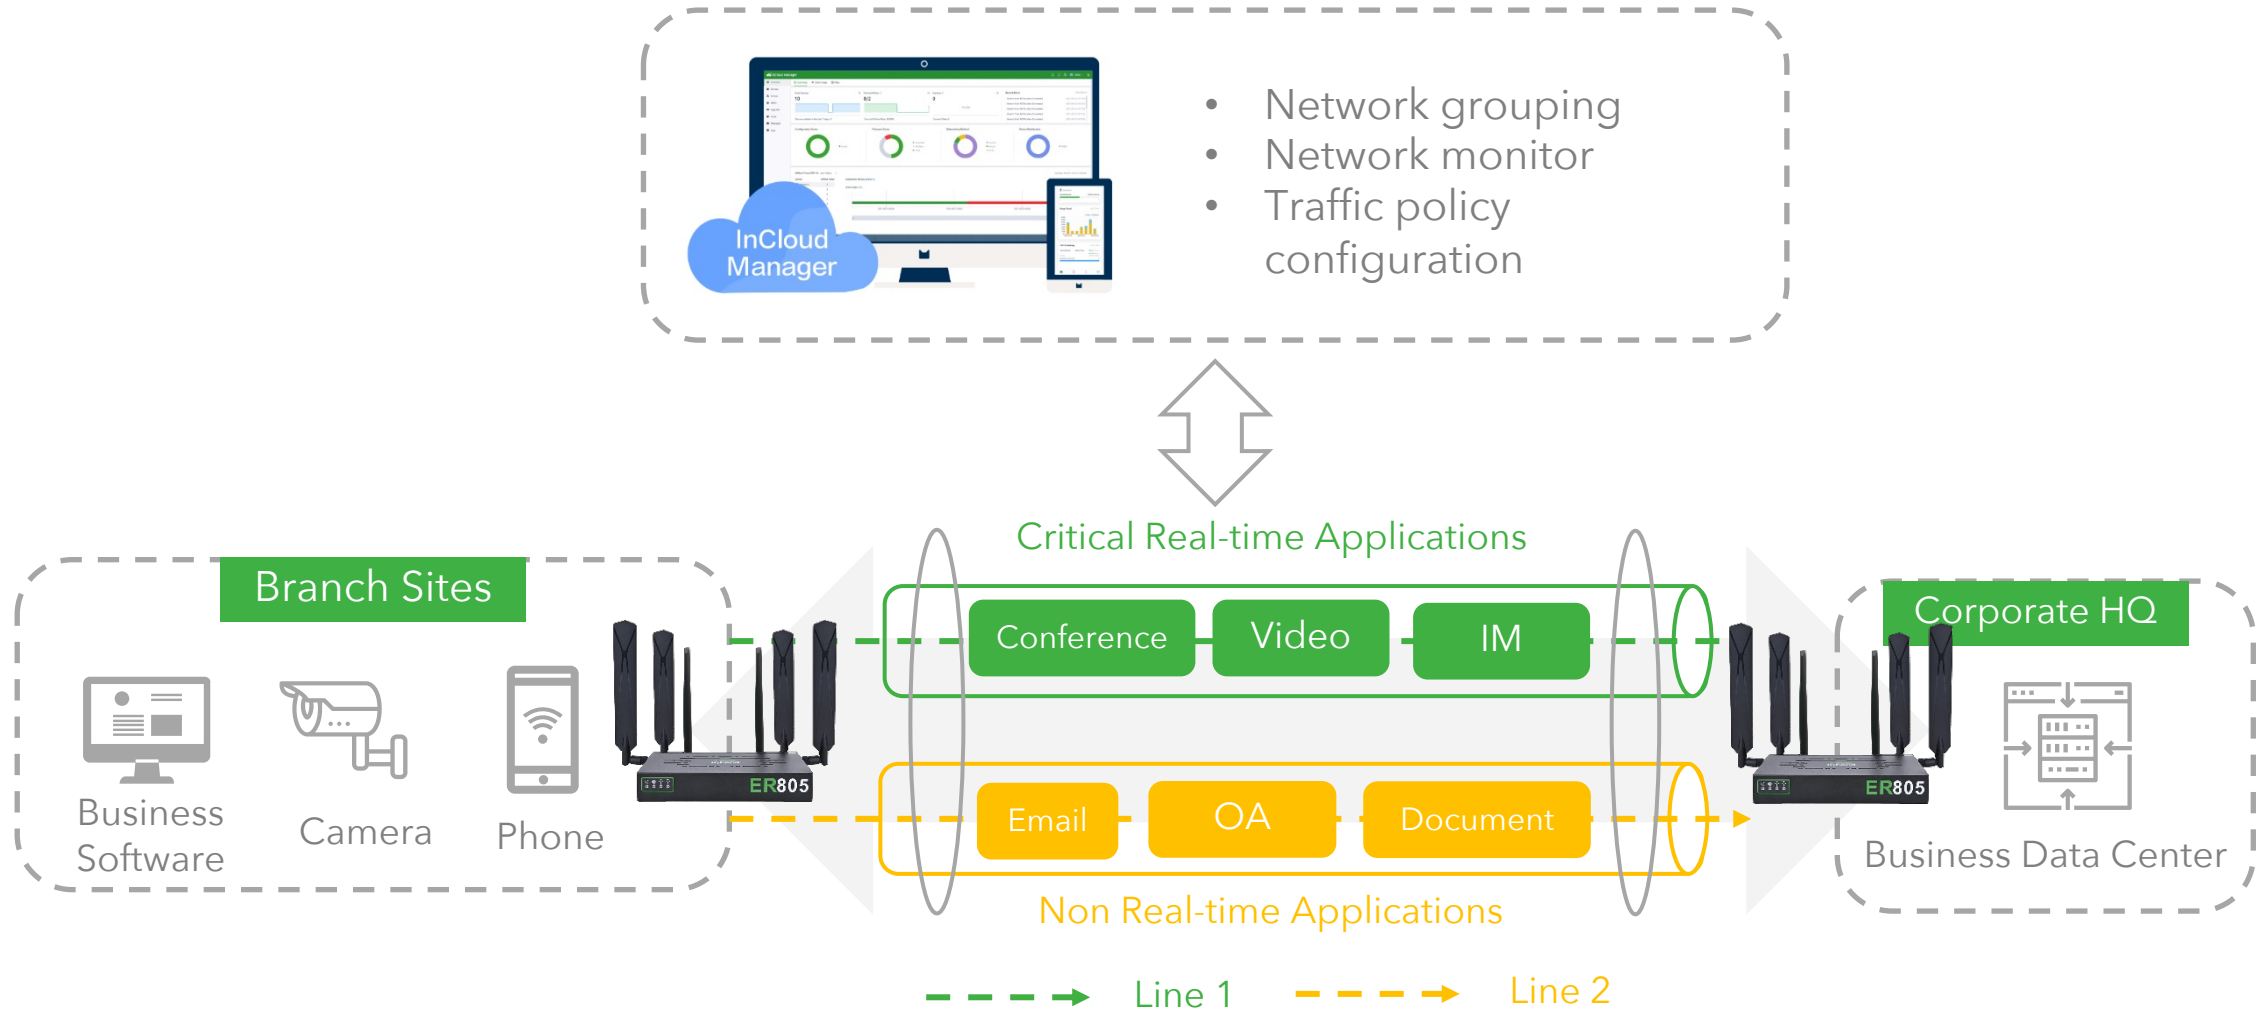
InCloud Manager

- Network grouping
- Network monitor
- Traffic policy configuration

Critical Real-time Applications

Branch Sites

Conference Video IM

Corporate HQ

ER805

ER805

Business Software

Camera

Phone

Email OA Document

Business Data Center

Non Real-time Applications

Line 1

Line 2